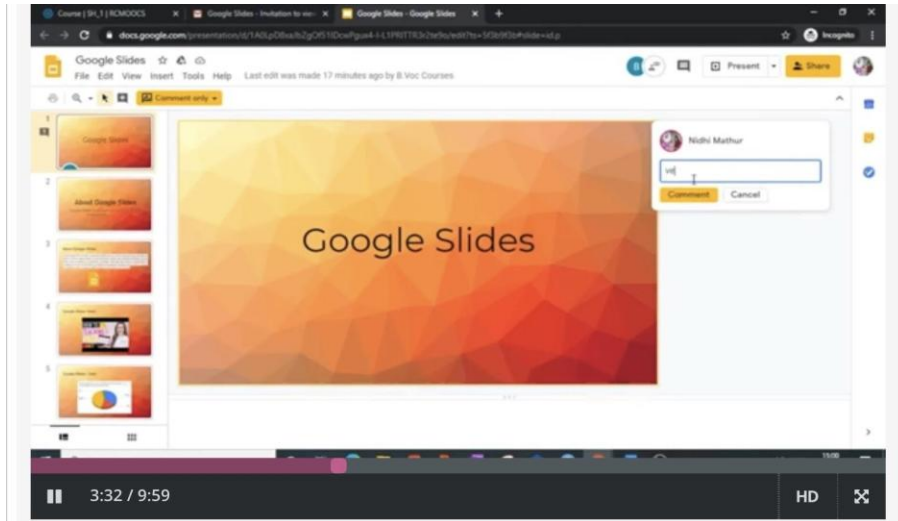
Course | SH_1 | RCMOOCS
Google Slides - Invitation to ed
Google Slides - Google Slides
docs.google.com/presentation/d/1A0LpD8sacfsZgCK510DcwPgue4-I-L1PRITTR3r2te9o/edit#slide=id.p
Incognito
Google Slides
File Edit View Insert Tools Help Last edit was made 17 minutes ago by B.Voc Courses
Present
Share
Comment only
1
Google Slides
2
About Google Slides
3
4
5
Google Slides
Nidhi Mathur
vd
Comment
Cancel
3:32 / 9:59
HD